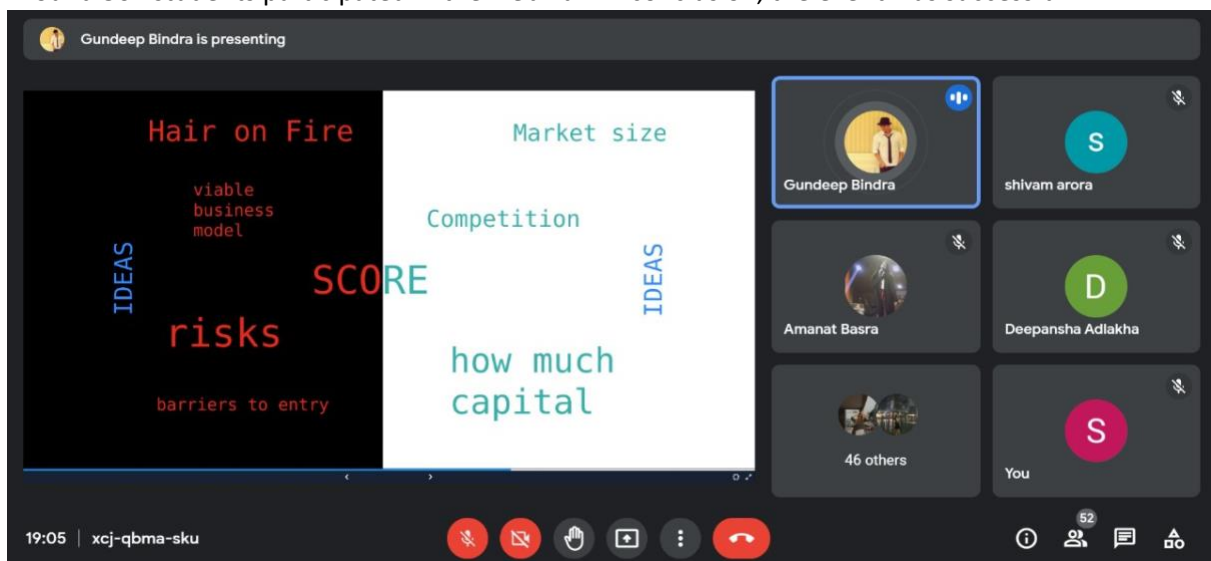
Gundeep Bindra is presenting

Hair on Fire

viable business model

IDEAS

SCORE

risks

barriers to entry

Market size

Competition

IDEAS

how much capital

Gundeep Bindra

S
shivam arora

Amanat Basra

D
Deepansha Adlakha

46 others

S
You

19:05 | xcj-qbma-sku

52